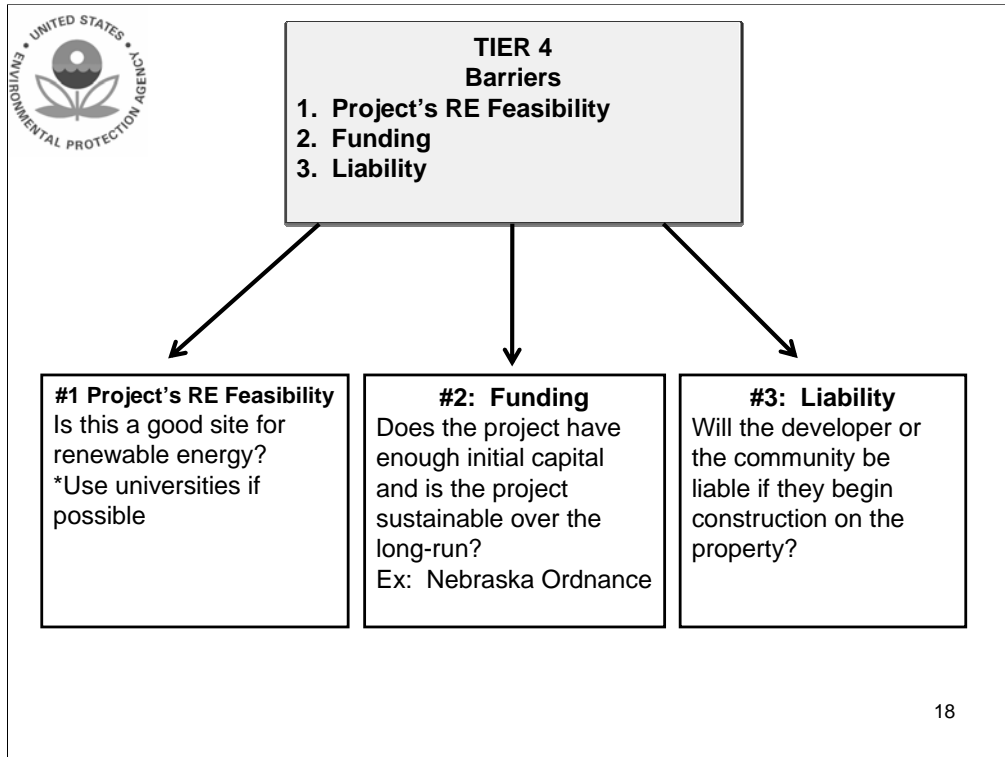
UNITED STATES ENVIRONMENTAL PROTECTION AGENCY

TIER 4
Barriers
1. Project's RE Feasibility
2. Funding
3. Liability

#1 Project's RE Feasibility
Is this a good site for renewable energy?
*Use universities if possible

#2: Funding
Does the project have enough initial capital and is the project sustainable over the long-run?
Ex: Nebraska Ordnance

#3: Liability
Will the developer or the community be liable if they begin construction on the property?

18